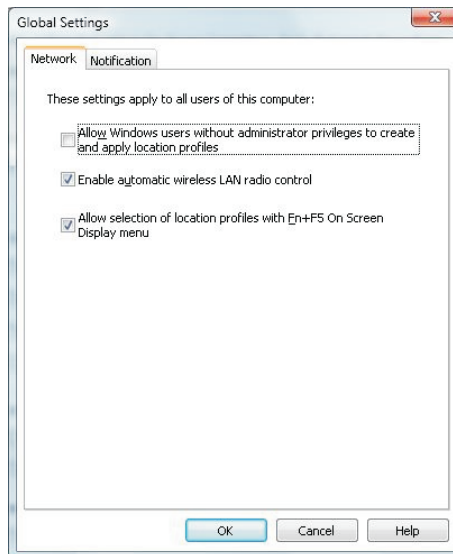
Global Settings

Network Notification

These settings apply to all users of this computer:

Allow Windows users without administrator privileges to create and apply location profiles

Enable automatic wireless LAN radio control

Allow selection of location profiles with Fn+F5 On Screen Display menu

OK Cancel Help